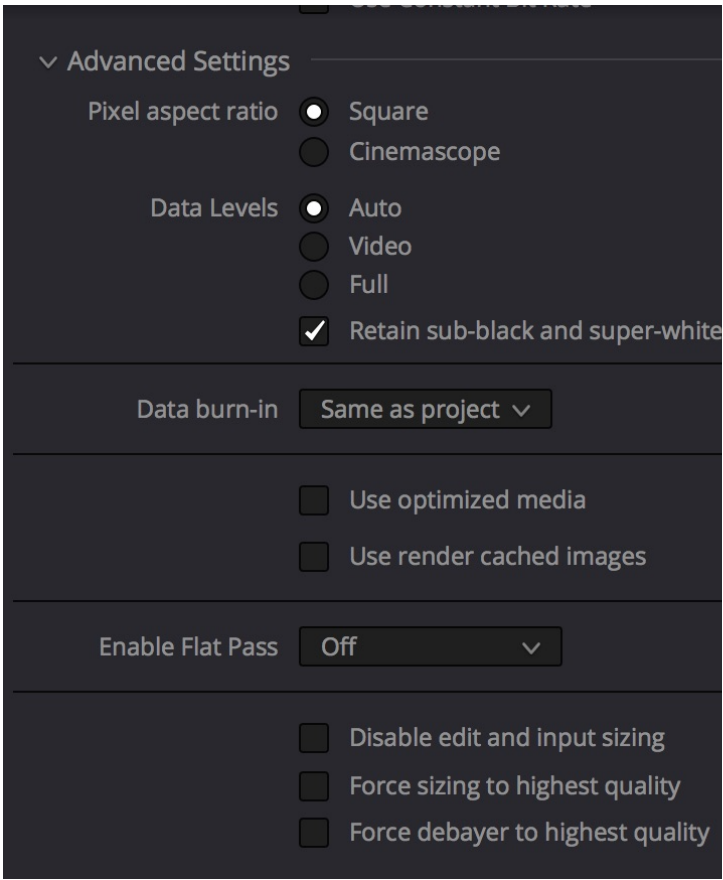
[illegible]

Advanced Settings

Pixel aspect ratio Square
Cinemascope

Data Levels Auto
Video
Full
Retain sub-black and super-white

Data burn-in Same as project

Use optimized media
Use render cached images

Enable Flat Pass Off

Disable edit and input sizing
Force sizing to highest quality
Force debayer to highest quality